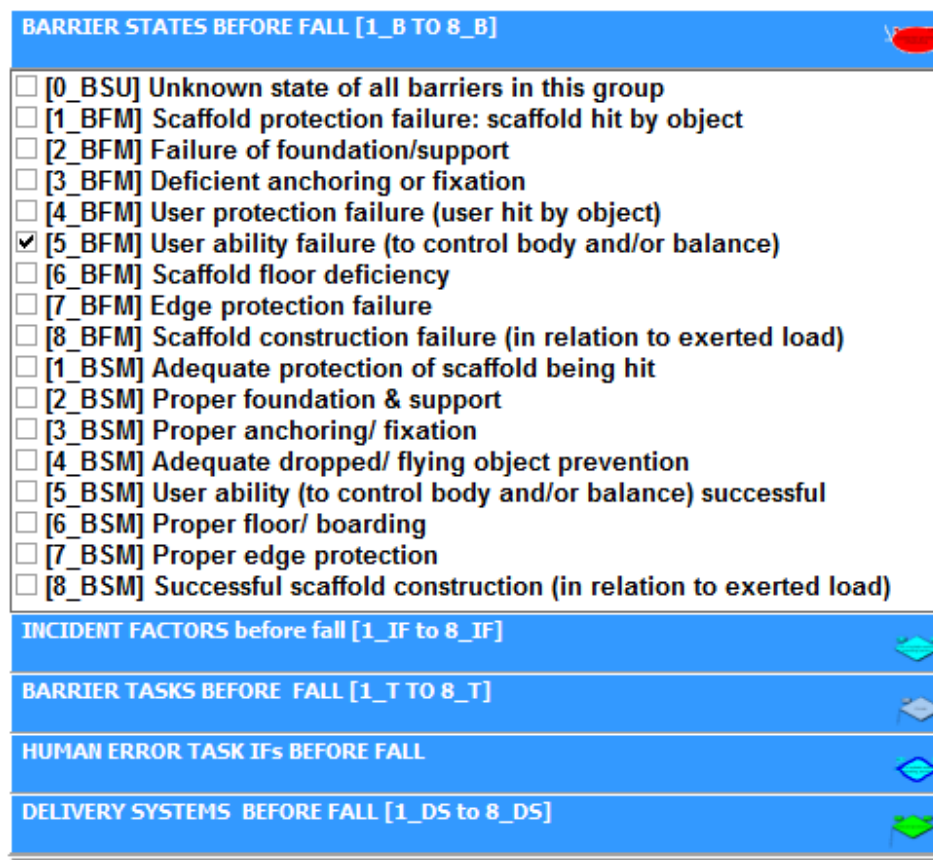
BARRIER STATES BEFORE FALL [1_B TO 8_B]

☐ [0_BSU] Unknown state of all barriers in this group
☐ [1_BFM] Scaffold protection failure: scaffold hit by object
☐ [2_BFM] Failure of foundation/support
☐ [3_BFM] Deficient anchoring or fixation
☐ [4_BFM] User protection failure (user hit by object)
☑ [5_BFM] User ability failure (to control body and/or balance)
☐ [6_BFM] Scaffold floor deficiency
☐ [7_BFM] Edge protection failure
☐ [8_BFM] Scaffold construction failure (in relation to exerted load)
☐ [1_BSM] Adequate protection of scaffold being hit
☐ [2_BSM] Proper foundation & support
☐ [3_BSM] Proper anchoring/ fixation
☐ [4_BSM] Adequate dropped/ flying object prevention
☐ [5_BSM] User ability (to control body and/or balance) successful
☐ [6_BSM] Proper floor/ boarding
☐ [7_BSM] Proper edge protection
☐ [8_BSM] Successful scaffold construction (in relation to exerted load)

INCIDENT FACTORS before fall [1_IF to 8_IF]

BARRIER TASKS BEFORE FALL [1_T TO 8_T]

HUMAN ERROR TASK IFs BEFORE FALL

DELIVERY SYSTEMS BEFORE FALL [1_DS to 8_DS]